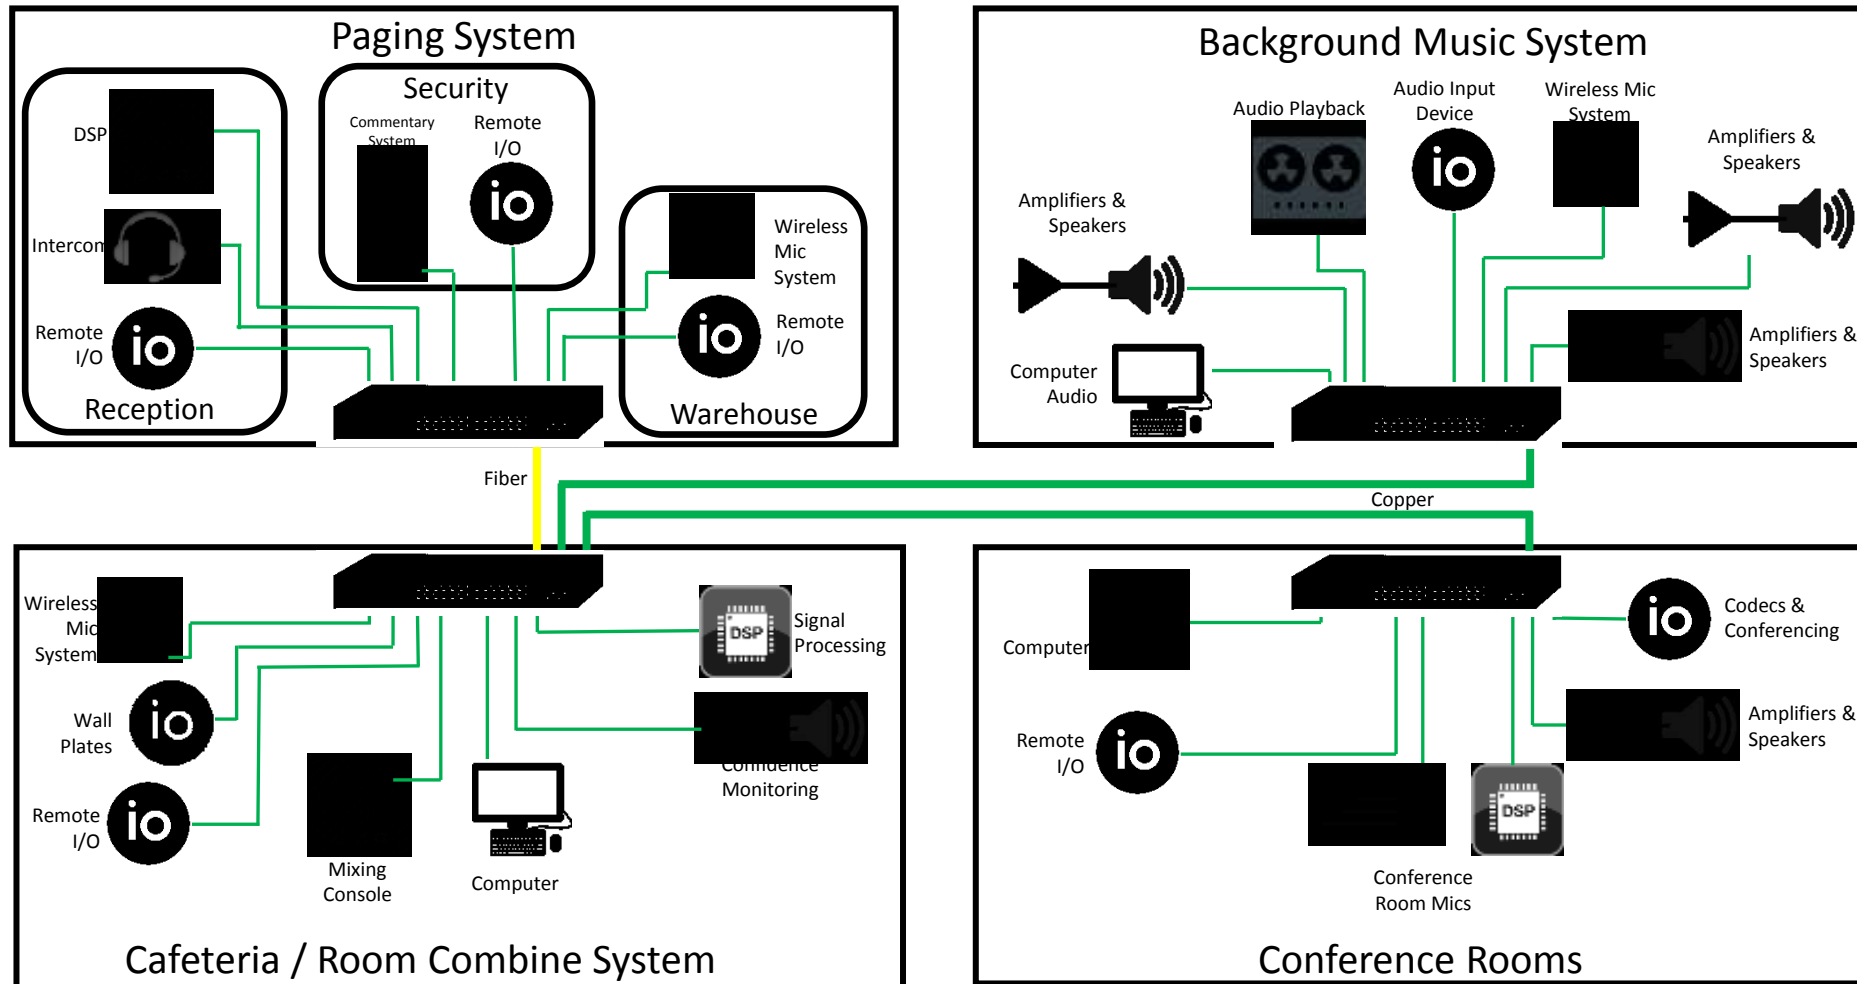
Paging System

Security

Commentary System

Remote I/O

io

DSP

Intercom

Remote I/O

io

Reception

Wireless Mic System

io

Remote I/O

Warehouse

Background Music System

Audio Playback

Audio Input Device

io

Wireless Mic System

Amplifiers & Speakers

Amplifiers & Speakers

Amplifiers & Speakers

Computer Audio

Fiber

Copper

Wireless Mic System

io

Wall Plates

io

Remote I/O

Mixing Console

Computer

DSP

Signal Processing

Confidence Monitoring

Cafeteria / Room Combine System

Computer

io

Codecs & Conferencing

io

Remote I/O

Amplifiers & Speakers

DSP

Conference Room Mics

Conference Rooms